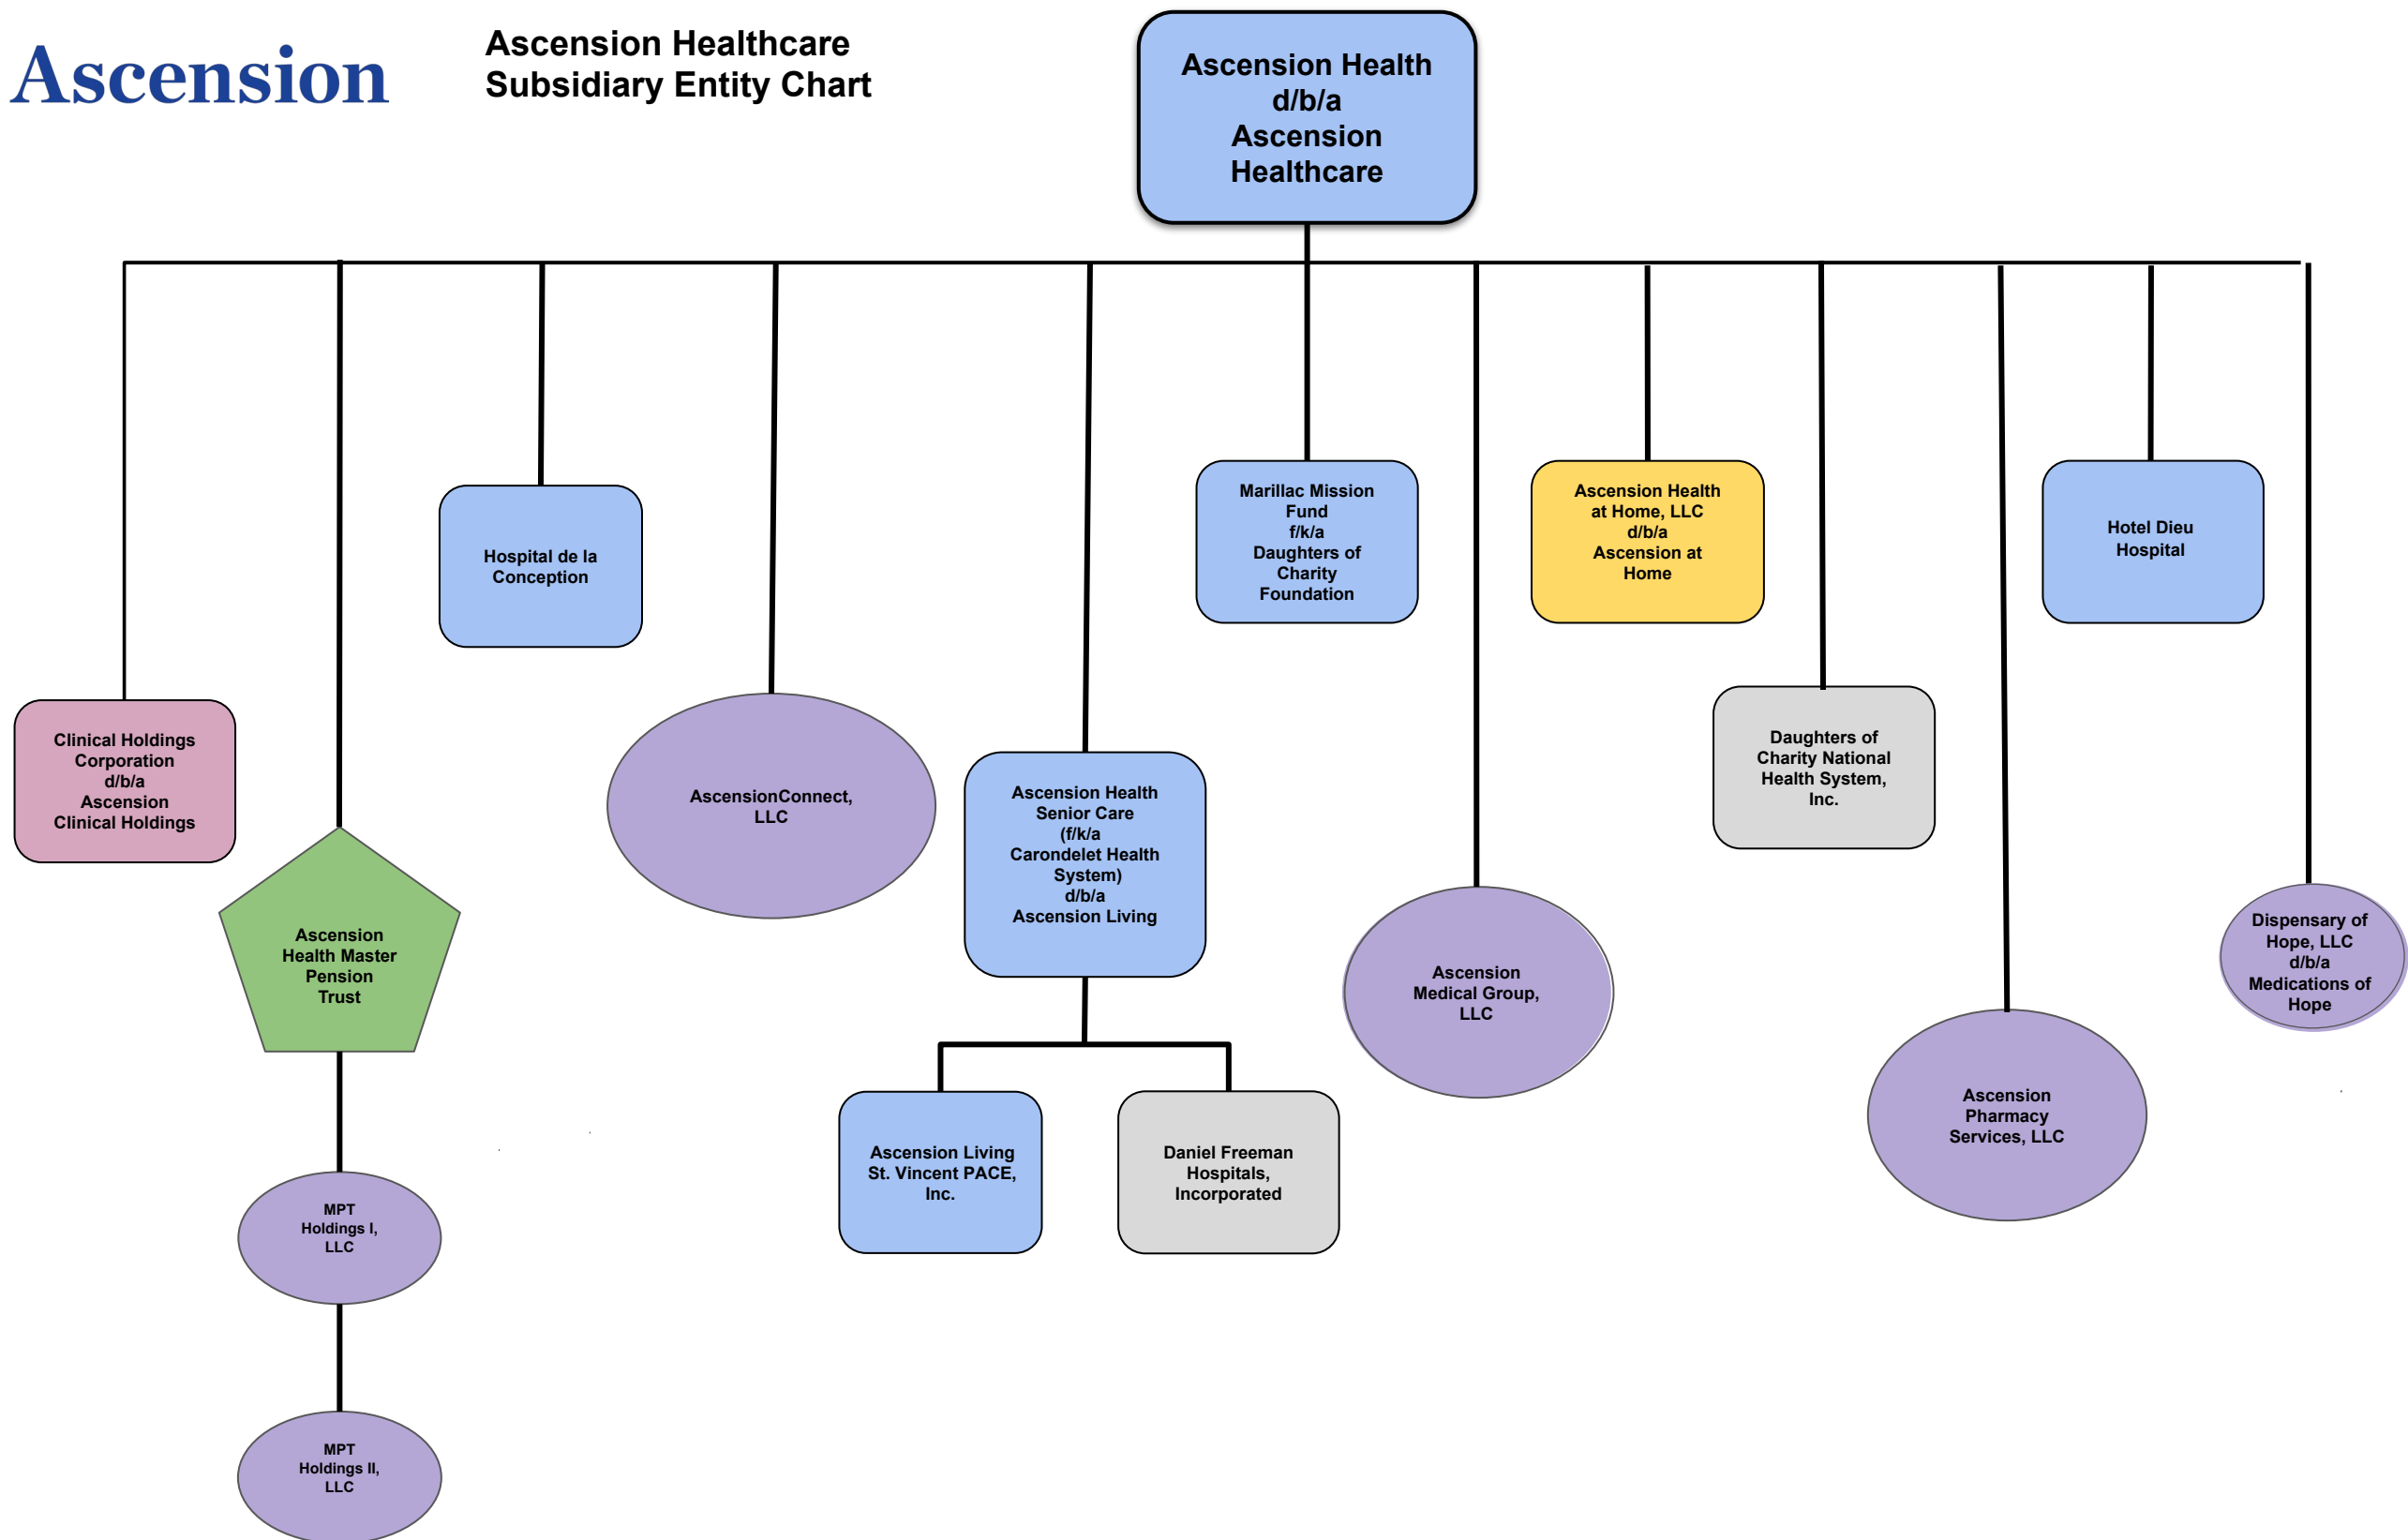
Ascension

Ascension Healthcare Subsidiary Entity Chart

Ascension Health d/b/a Ascension Healthcare

Hospital de la Conception

Marillac Mission Fund f/k/a Daughters of Charity Foundation

Ascension Health at Home, LLC d/b/a Ascension at Home

Hotel Dieu Hospital

Clinical Holdings Corporation d/b/a Ascension Clinical Holdings

AscensionConnect, LLC

Ascension Health Senior Care (f/k/a Carondelet Health System) d/b/a Ascension Living

Daughters of Charity National Health System, Inc.

Ascension Health Master Pension Trust

Ascension Medical Group, LLC

Dispensary of Hope, LLC d/b/a Medications of Hope

Ascension Pharmacy Services, LLC

Ascension Living St. Vincent PACE, Inc.

Daniel Freeman Hospitals, Incorporated

MPT Holdings I, LLC

MPT Holdings II, LLC